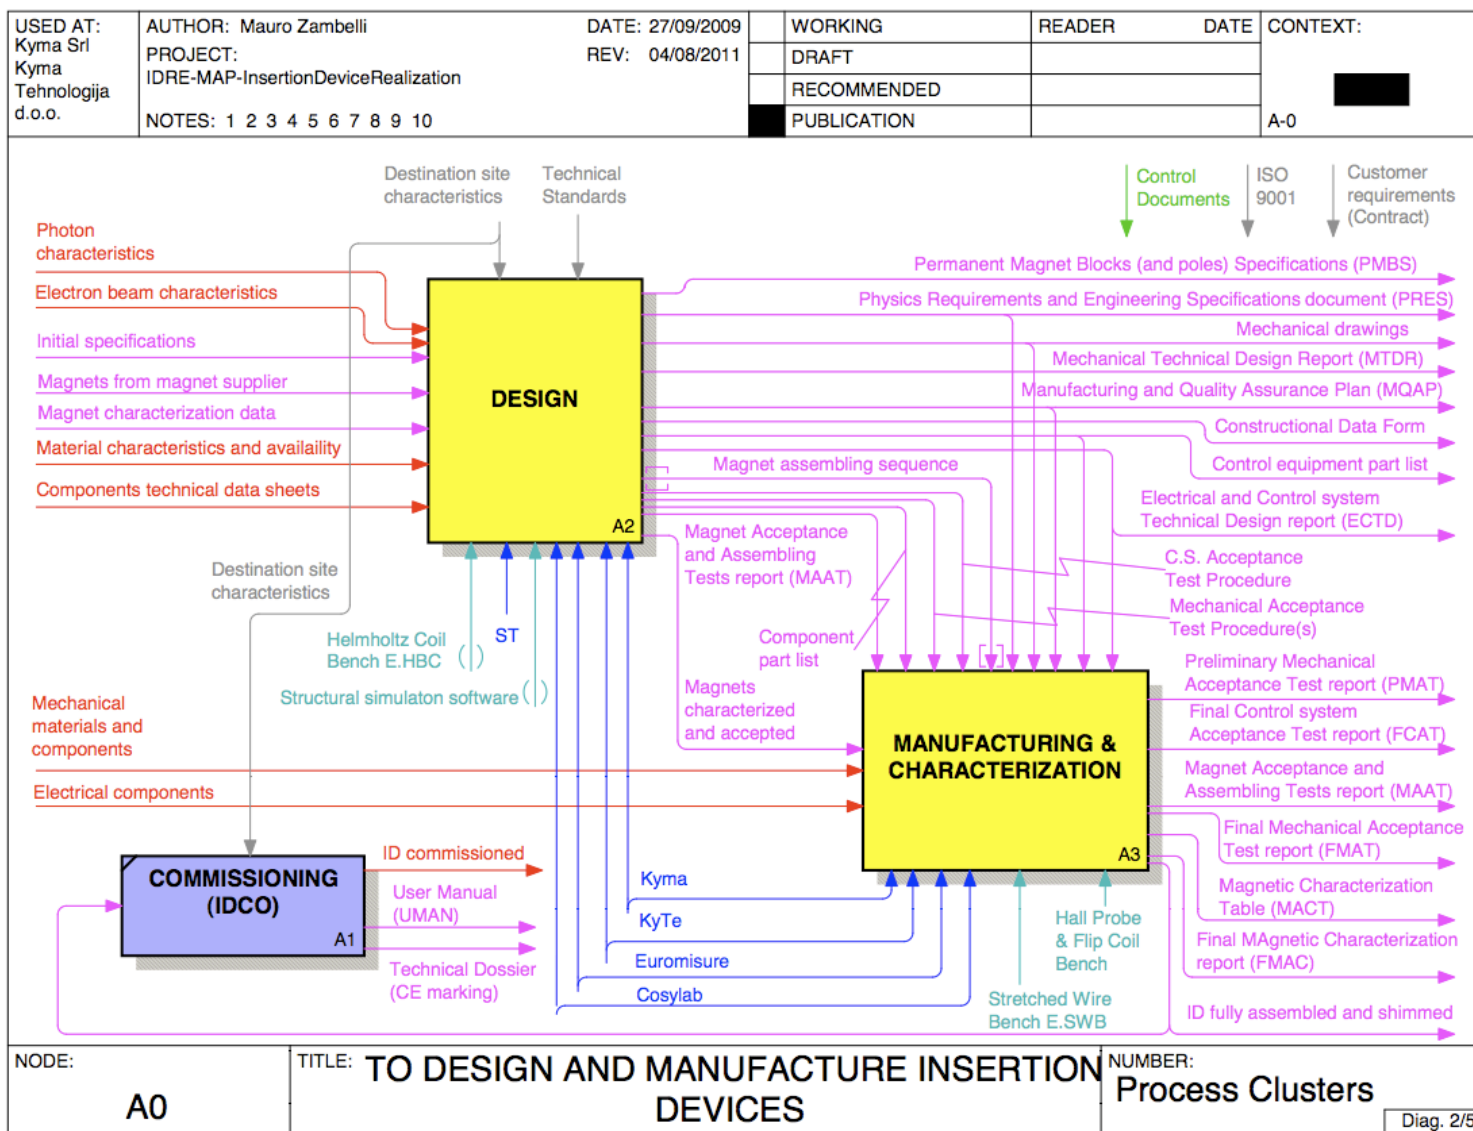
USED AT: Kyma Srl Kyma Tehnologija d.o.o.

AUTHOR: Mauro Zambelli
PROJECT: IDRE-MAP-InsertionDeviceRealization
NOTES: 1 2 3 4 5 6 7 8 9 10

DATE: 27/09/2009
REV: 04/08/2011

| WORKING | READER | DATE |
|---|---|---|
| DRAFT | | |
| RECOMMENDED | | |
| PUBLICATION | | |

CONTEXT:
A-0

Destination site characteristics
Technical Standards
Control Documents
ISO 9001
Customer requirements (Contract)

Photon characteristics
Electron beam characteristics
Initial specifications
Magnets from magnet supplier
Magnet characterization data
Material characteristics and availaility
Components technical data sheets

DESIGN
A2

Permanent Magnet Blocks (and poles) Specifications (PMBS)
Physics Requirements and Engineering Specifications document (PRES)
Mechanical drawings
Mechanical Technical Design Report (MTDR)
Manufacturing and Quality Assurance Plan (MQAP)
Constructional Data Form
Control equipment part list
Magnet assembling sequence
Electrical and Control system Technical Design report (ECTD)
Magnet Acceptance and Assembling Tests report (MAAT)
C.S. Acceptance Test Procedure
Mechanical Acceptance Test Procedure(s)
Component part list

Destination site characteristics
Helmholtz Coil Bench E.HBC
ST
Structural simulaton software

Mechanical materials and components
Electrical components
Magnets characterized and accepted

MANUFACTURING & CHARACTERIZATION
A3

Preliminary Mechanical Acceptance Test report (PMAT)
Final Control system Acceptance Test report (FCAT)
Magnet Acceptance and Assembling Tests report (MAAT)
Final Mechanical Acceptance Test report (FMAT)
Magnetic Characterization Table (MACT)
Final MAgnetic Characterization report (FMAC)
ID fully assembled and shimmed

COMMISSIONING (IDCO)
A1

ID commissioned
User Manual (UMAN)
Technical Dossier (CE marking)

Kyma
KyTe
Euromisure
Cosylab
Hall Probe & Flip Coil Bench
Stretched Wire Bench E.SWB

NODE: A0
TITLE: TO DESIGN AND MANUFACTURE INSERTION DEVICES
NUMBER: Process Clusters
Diag. 2/5